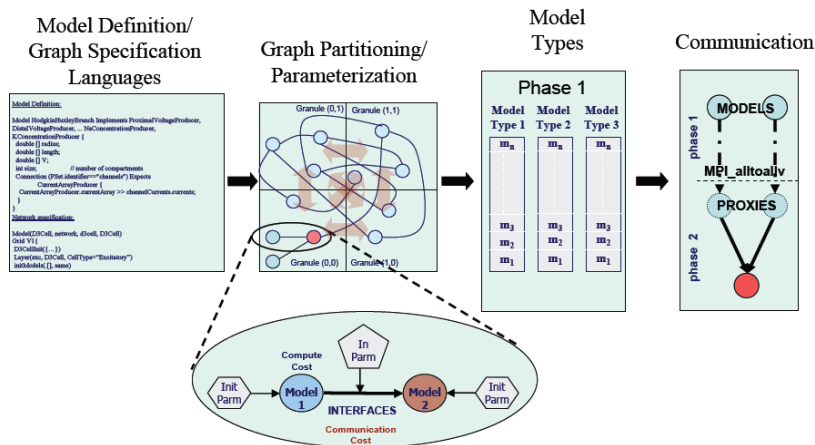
Model Definition/
Graph Specification
Languages

Model Definition:

Model HodgkinHuxleyBranch Implements ProximalVoltageProducer, DistalVoltageProducer, ... NaConcentrationProducer, KConcentrationProducer {
double [] radius;
double [] length;
double [] V;
int size; // number of compartments
Connection (PSet.identifier=="channels") Expects CurrentArrayProducer {
CurrentArrayProducer.currentArray >> channelCurrents.currents;
}
}

Network specification:

Model(DSCell, network, dScell, DSCell)
Grid V1 {
DSCellInit({...})
Layer(mn, DSCell, CellType="Excitatory")
initModels({}, same)
}

Graph Partitioning/
Parameterization

Granule (0,1)
Granule (1,1)
Granule (0,0)
Granule (1,0)

Model
Types

Phase 1

| Model Type 1 | Model Type 2 | Model Type 3 |
|---|---|---|
| $m_n$ | $m_n$ | $m_n$ |
| $m_3$ | $m_3$ | $m_3$ |
| $m_2$ | $m_2$ | $m_2$ |
| $m_1$ | $m_1$ | $m_1$ |

Communication

phase 1
MODELS
MPI_alltoallv
PROXIES
phase 2

Compute Cost
In Parm
Init Parm
Model 1
INTERFACES
Model 2
Init Parm
Communication Cost